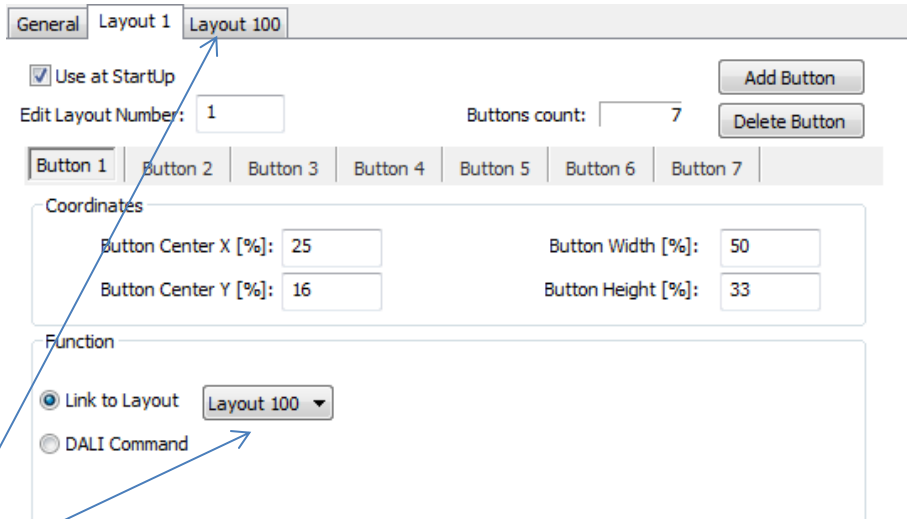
General Layout 1 Layout 100

Use at StartUp

Add Button

Edit Layout Number: 1

Buttons count: 7

Delete Button

Button 1 Button 2 Button 3 Button 4 Button 5 Button 6 Button 7

Coordinates

Button Center X [%]: 25

Button Width [%]: 50

Button Center Y [%]: 16

Button Height [%]: 33

Function

Link to Layout Layout 100

DALI Command